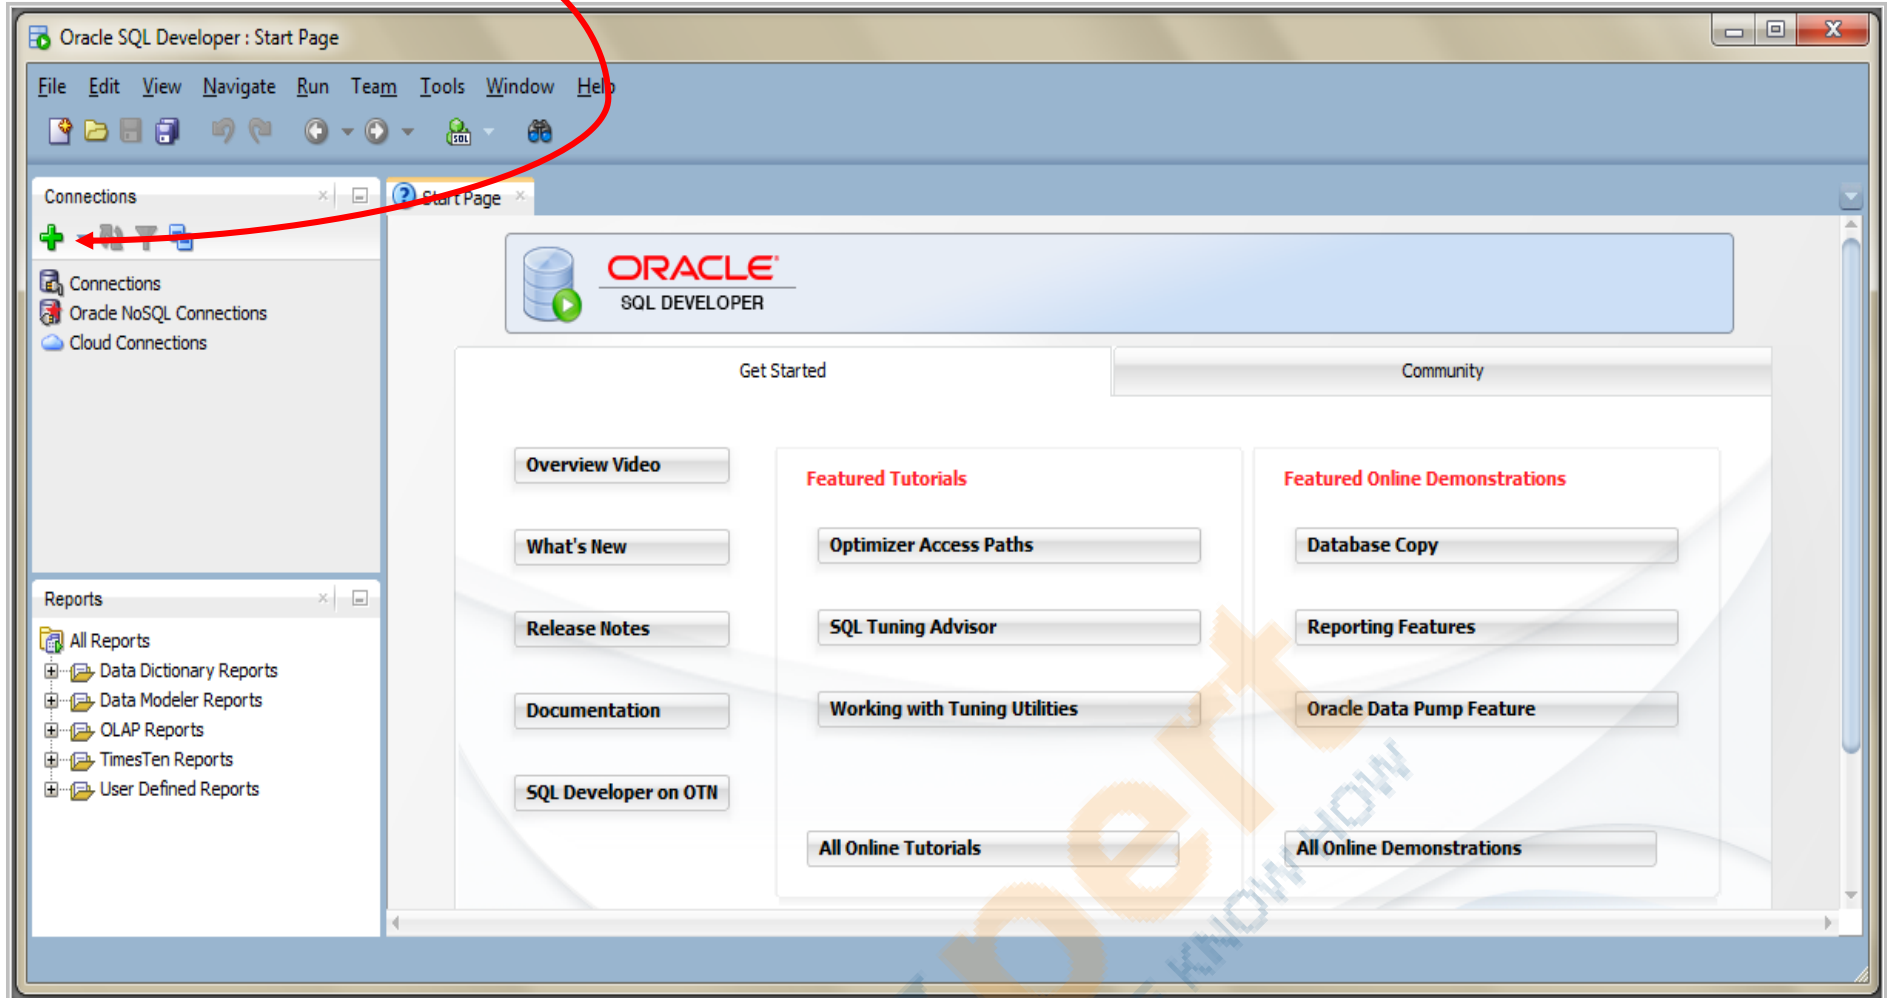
Oracle SQL Developer : Start Page

File Edit View Navigate Run Team Tools Window Help

Connections

Connections
Oracle NoSQL Connections
Cloud Connections

Reports

All Reports
Data Dictionary Reports
Data Modeler Reports
OLAP Reports
TimesTen Reports
User Defined Reports

Start Page

ORACLE
SQL DEVELOPER

Get Started

Community

Overview Video

What's New

Release Notes

Documentation

SQL Developer on OTN

Featured Tutorials

Optimizer Access Paths

SQL Tuning Advisor

Working with Tuning Utilities

All Online Tutorials

Featured Online Demonstrations

Database Copy

Reporting Features

Oracle Data Pump Feature

All Online Demonstrations

KNOWHOW